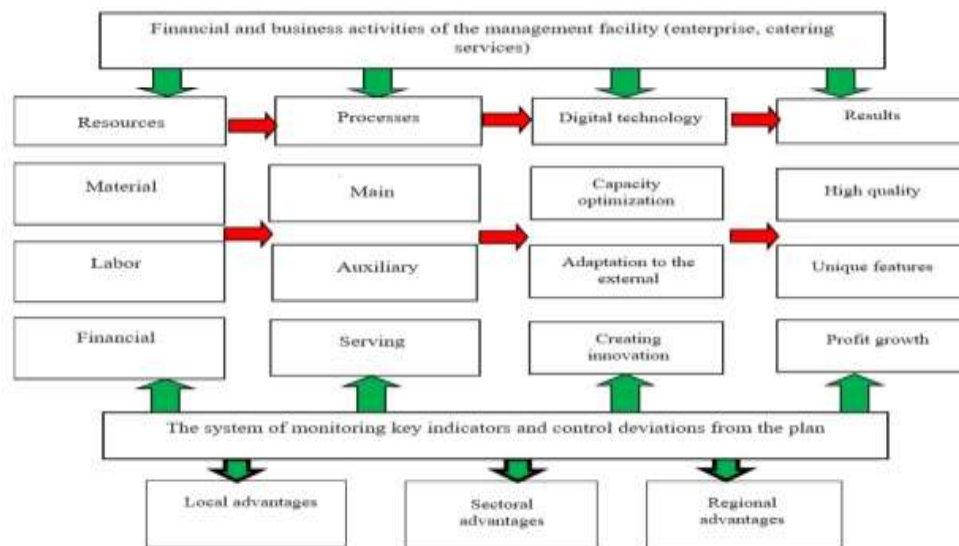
Financial and business activities of the management facility (enterprise, catering services)

Resources

Processes

Digital technology

Results

Material

Main

Capacity optimization

High quality

Labor

Auxiliary

Adaptation to the external

Unique features

Financial

Serving

Creating innovation

Profit growth

The system of monitoring key indicators and control deviations from the plan

Local advantages

Sectoral advantages

Regional advantages